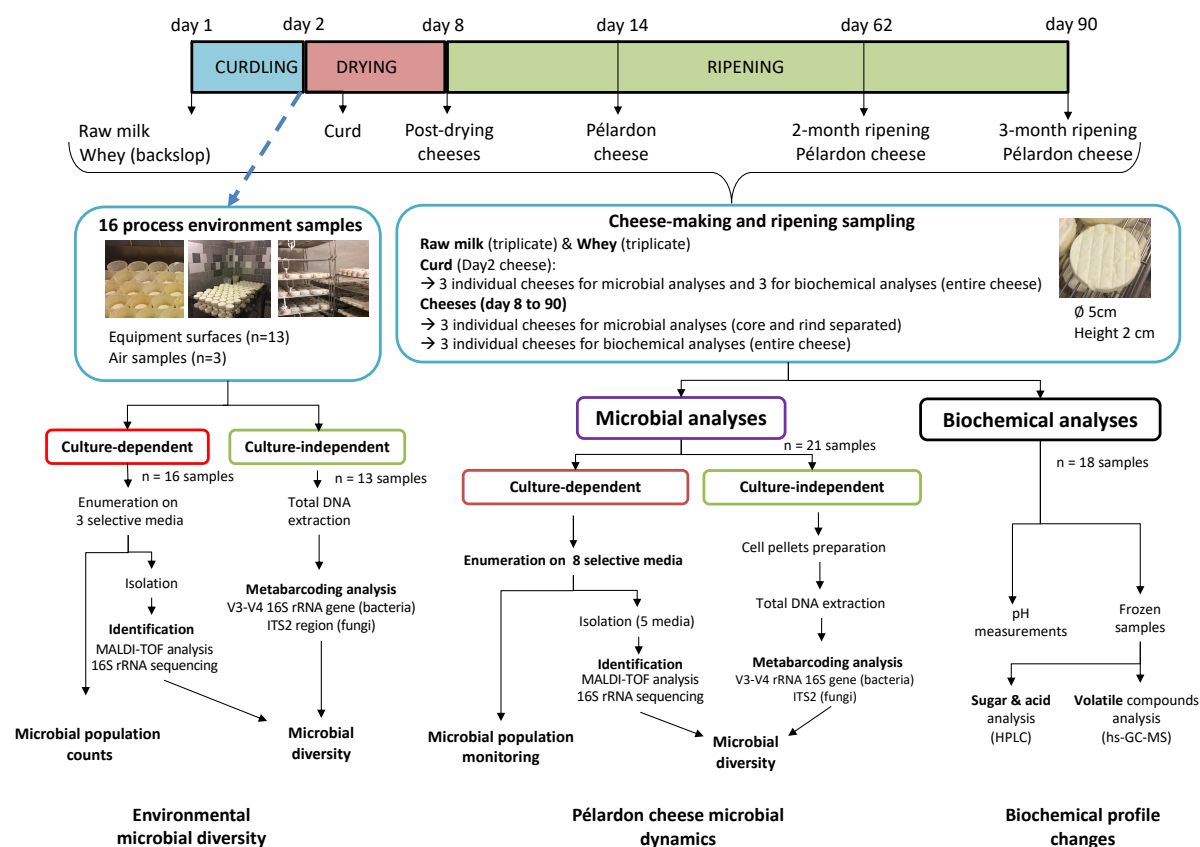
day 1 day 2 day 8 day 14 day 62 day 90

CURDLING DRYING RIPENING

Raw milk
Whey (backslop)

Curd

Post-drying cheeses

Pélardon cheese

2-month ripening Pélardon cheese

3-month ripening Pélardon cheese

16 process environment samples

Equipment surfaces (n=13)
Air samples (n=3)

Cheese-making and ripening sampling

Raw milk (triplicate) & Whey (triplicate)
Curd (Day2 cheese):
→ 3 individual cheeses for microbial analyses and 3 for biochemical analyses (entire cheese)
Cheeses (day 8 to 90)
→ 3 individual cheeses for microbial analyses (core and rind separated)
→ 3 individual cheeses for biochemical analyses (entire cheese)

Ø 5cm
Height 2 cm

Culture-dependent

n = 16 samples

Enumeration on 3 selective media

Isolation

Identification
MALDI-TOF analysis
16S rRNA sequencing

Microbial population counts

Culture-independent

n = 13 samples

Total DNA extraction

Metabarcoding analysis
V3-V4 16S rRNA gene (bacteria)
ITS2 region (fungi)

Microbial diversity

Environmental microbial diversity

Microbial analyses

n = 21 samples

Culture-dependent

Enumeration on 8 selective media

Isolation (5 media)

Identification
MALDI-TOF analysis
16S rRNA sequencing

Microbial population monitoring

Culture-independent

Cell pellets preparation

Total DNA extraction

Metabarcoding analysis
V3-V4 rRNA 16S gene (bacteria)
ITS2 (fungi)

Microbial diversity

Pélardon cheese microbial dynamics

Biochemical analyses

n = 18 samples

pH measurements

Frozen samples

Sugar & acid analysis (HPLC)

Volatile compounds analysis (hs-GC-MS)

Biochemical profile changes